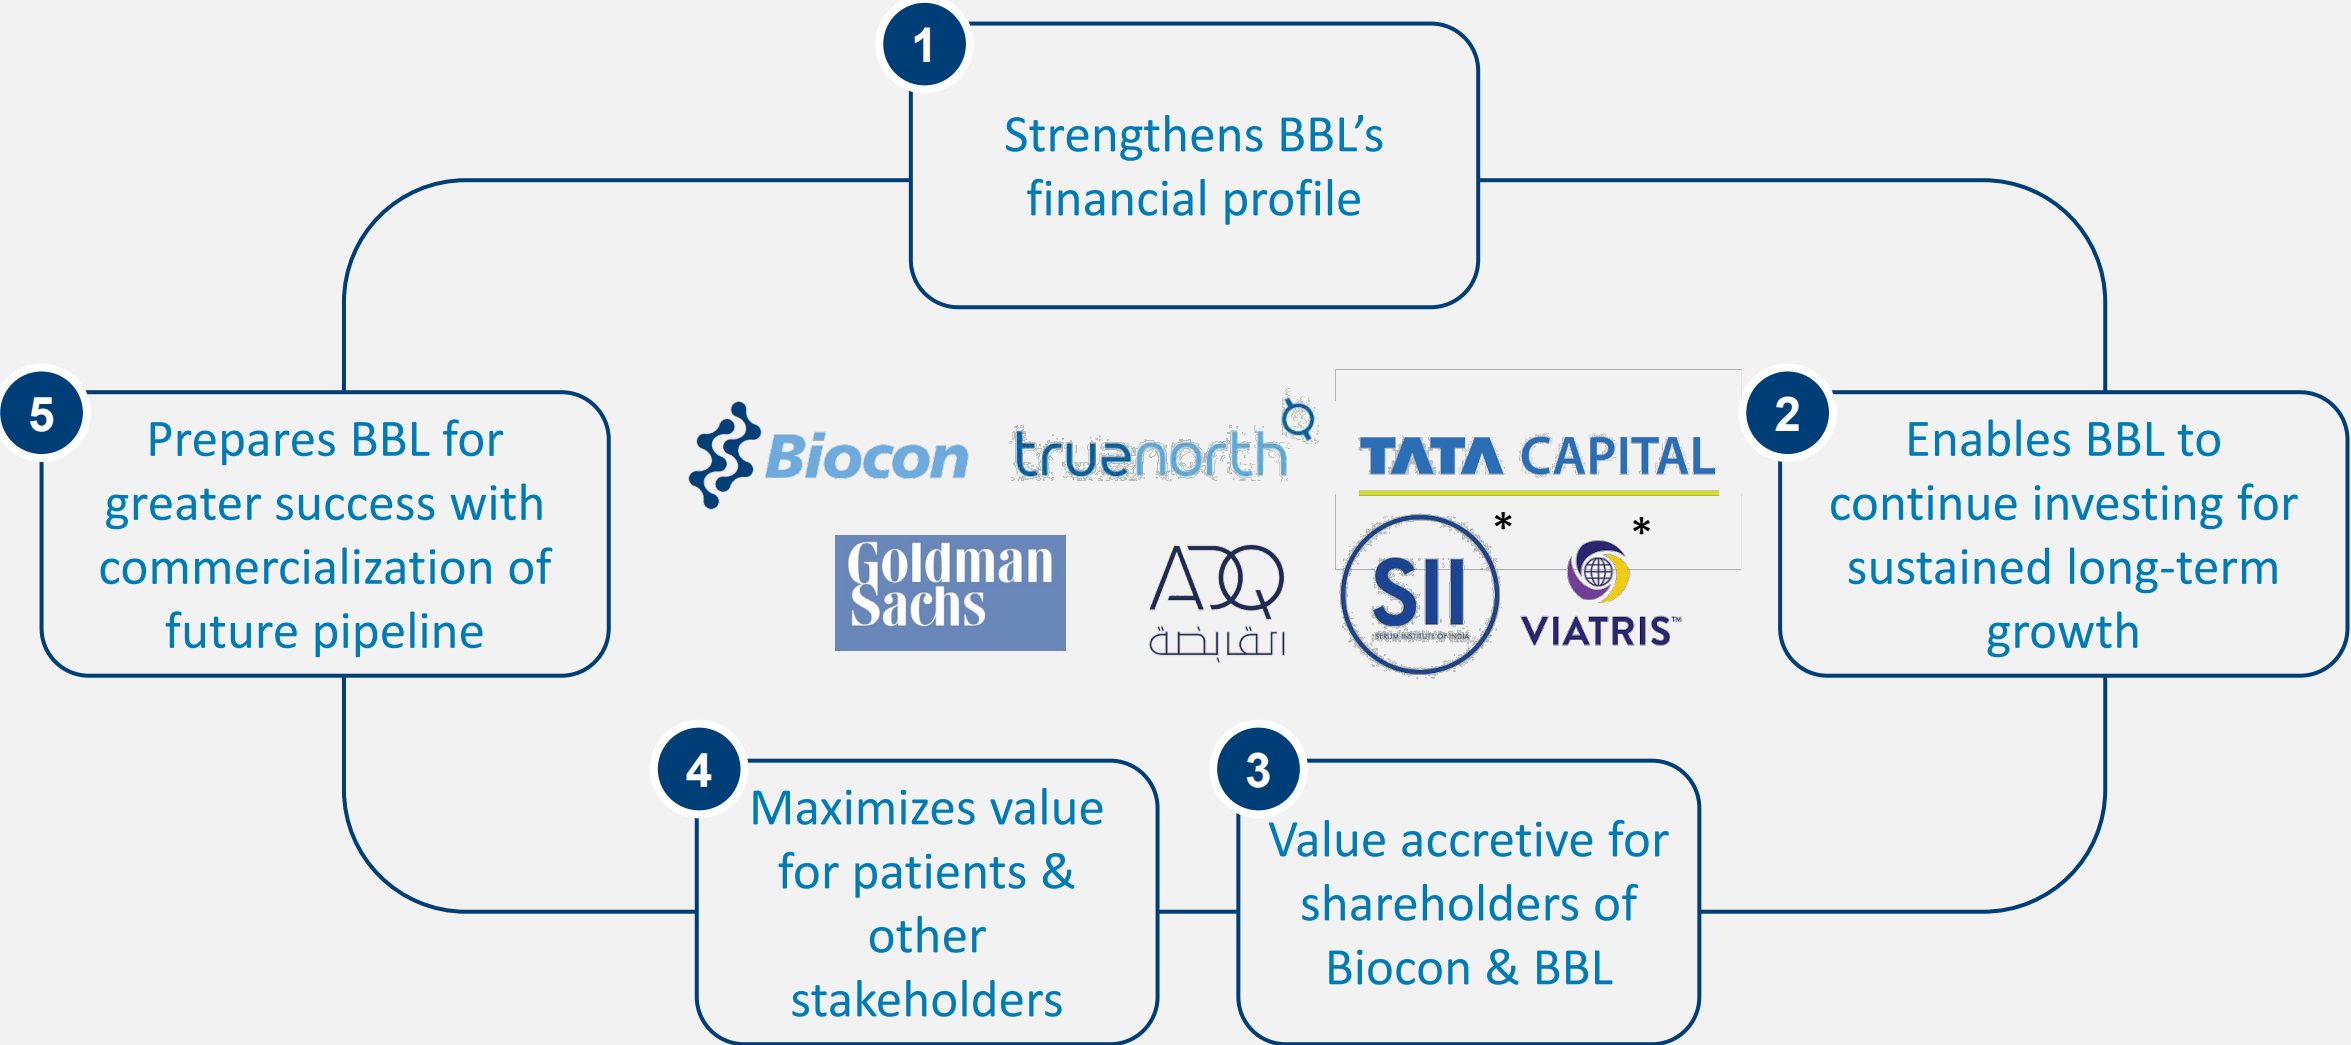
1
Strengthens BBL's financial profile

5
Prepares BBL for greater success with commercialization of future pipeline

Biocon
truenorth
TATA CAPITAL

Goldman Sachs
ADQ
القابضة
SII
SERUM INSTITUTE OF INDIA
*
VIATRIS™
*

2
Enables BBL to continue investing for sustained long-term growth

4
Maximizes value for patients & other stakeholders

3
Value accretive for shareholders of Biocon & BBL